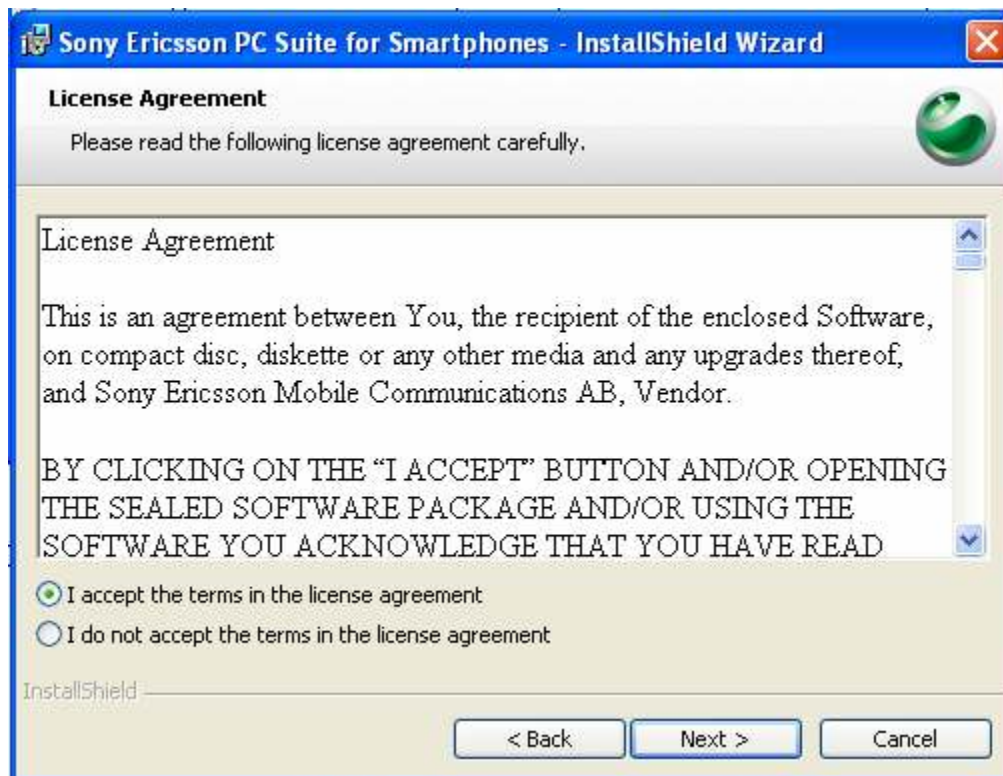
Sony Ericsson PC Suite for Smartphones - InstallShield Wizard

License Agreement

Please read the following license agreement carefully.

License Agreement

This is an agreement between You, the recipient of the enclosed Software, on compact disc, diskette or any other media and any upgrades thereof, and Sony Ericsson Mobile Communications AB, Vendor.

BY CLICKING ON THE “I ACCEPT” BUTTON AND/OR OPENING THE SEALED SOFTWARE PACKAGE AND/OR USING THE SOFTWARE YOU ACKNOWLEDGE THAT YOU HAVE READ

I accept the terms in the license agreement

I do not accept the terms in the license agreement

InstallShield

< Back

Next >

Cancel